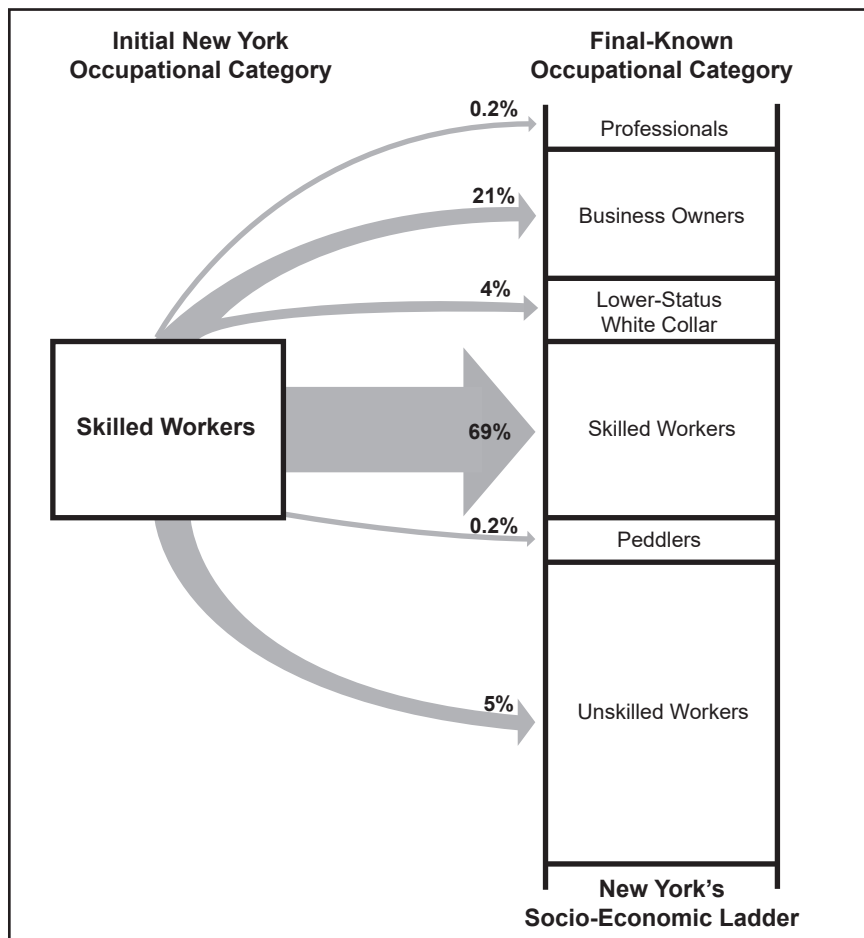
Initial New York Occupational Category

Final-Known Occupational Category

0.2%

Professionals

21%

Business Owners

4%

Lower-Status White Collar

Skilled Workers

69%

Skilled Workers

0.2%

Peddlers

5%

Unskilled Workers

New York's Socio-Economic Ladder